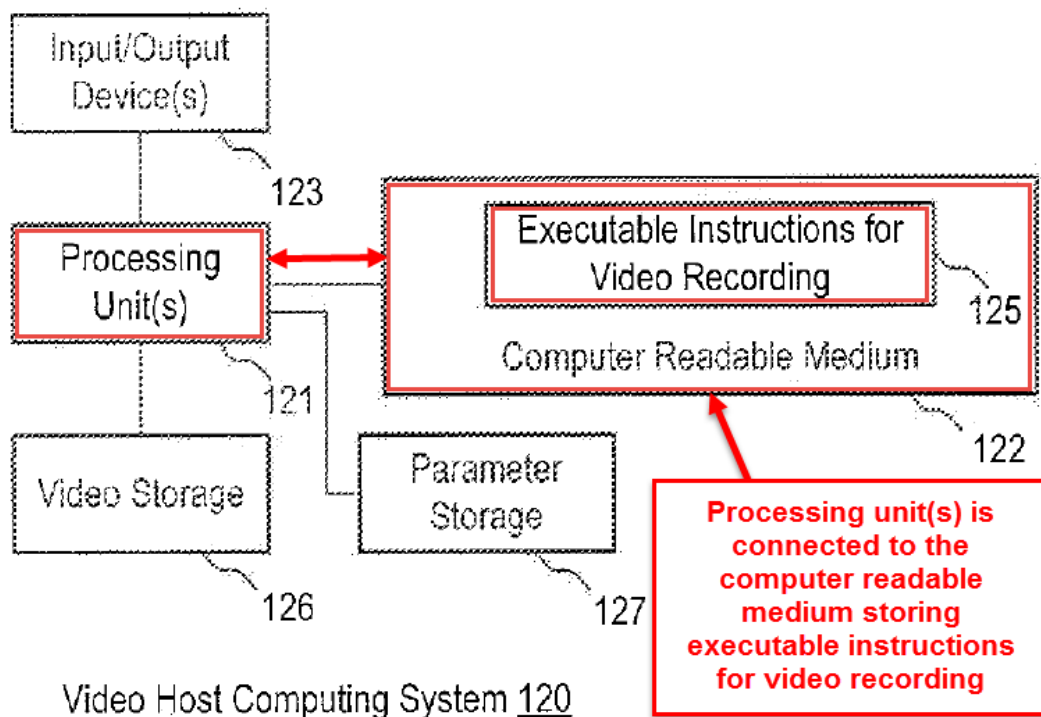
Input/Output Device(s)

123

Processing Unit(s)

121

Executable Instructions for Video Recording

125

Computer Readable Medium

122

Video Storage

126

Parameter Storage

127

Processing unit(s) is connected to the computer readable medium storing executable instructions for video recording

Video Host Computing System 120